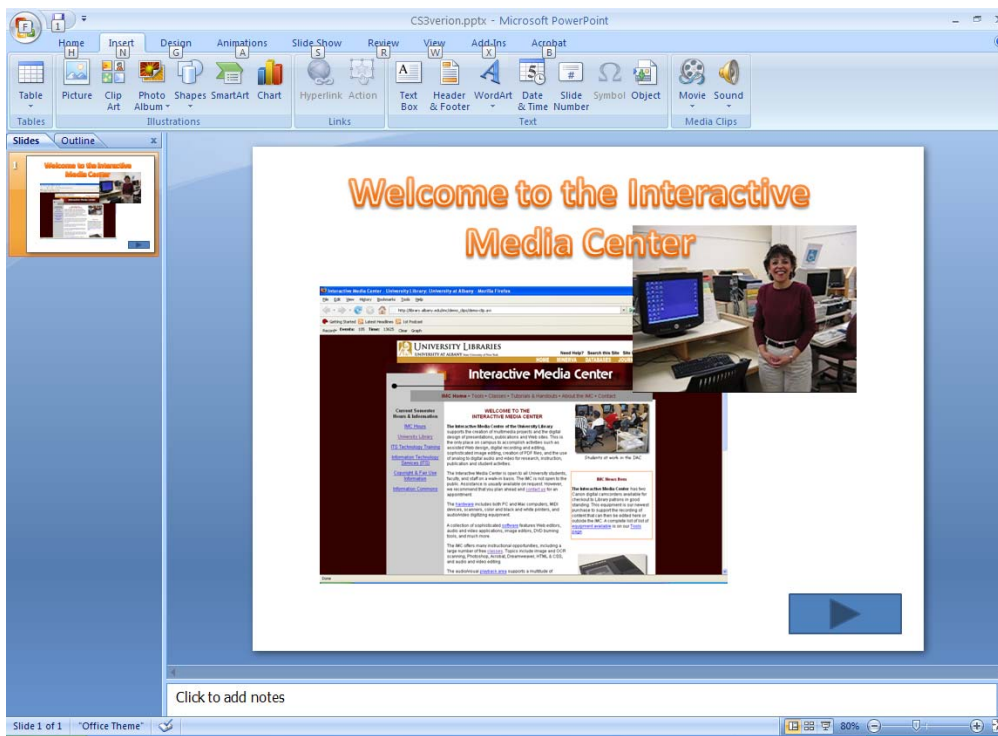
CS3verion.pptx - Microsoft PowerPoint

Home H Insert N Design G Animations A Slide Show S Review R View W Add-Ins X Acrobat B

Table
Tables

Picture Clip Art Photo Album Shapes SmartArt Chart
Illustrations

Hyperlink Action
Links

Text Box Header & Footer WordArt Date & Time Slide Number Symbol Object
Text

Movie Sound
Media Clips

Slides Outline

1

Welcome to the Interactive Media Center

Interactive Media Center - University Library, University at Albany - Mozilla Firefox

UNIVERSITY LIBRARIES

Interactive Media Center

IMC Home • Tools • Classes • Tutorials & Handouts • About the IMC • Contact

WELCOME TO THE INTERACTIVE MEDIA CENTER

Students at work in the IMC

IMC News Item

Current Semester Hours & Information

IMC Hours

University Library

ITS Technology Training

Information Technology Services (ITS)

Copyright & Fair Use Information

Information Commons

Done

Click to add notes

Slide 1 of 1 "Office Theme" 80%